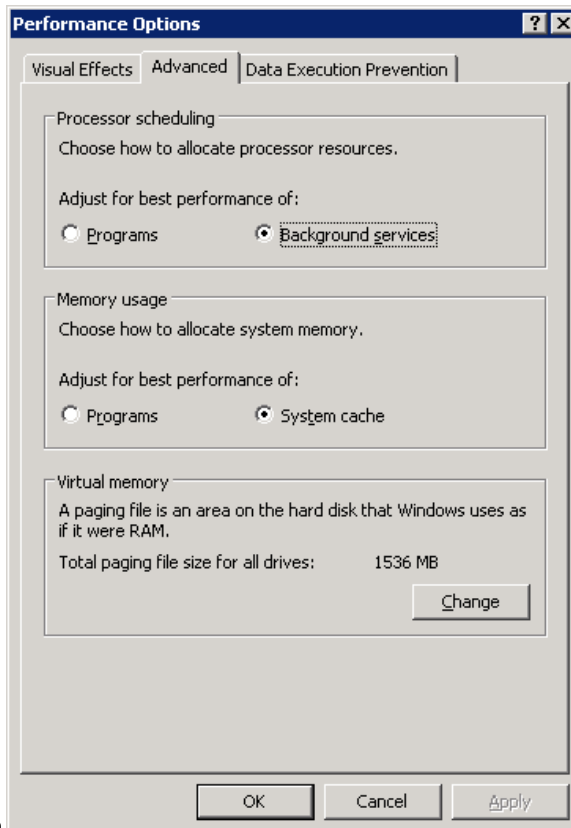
Performance Options

?

X

Visual Effects

Advanced

Data Execution Prevention

Processor scheduling

Choose how to allocate processor resources.

Adjust for best performance of:

Programs

Background services

Memory usage

Choose how to allocate system memory.

Adjust for best performance of:

Programs

System cache

Virtual memory

A paging file is an area on the hard disk that Windows uses as if it were RAM.

Total paging file size for all drives: 1536 MB

Change

OK

Cancel

Apply